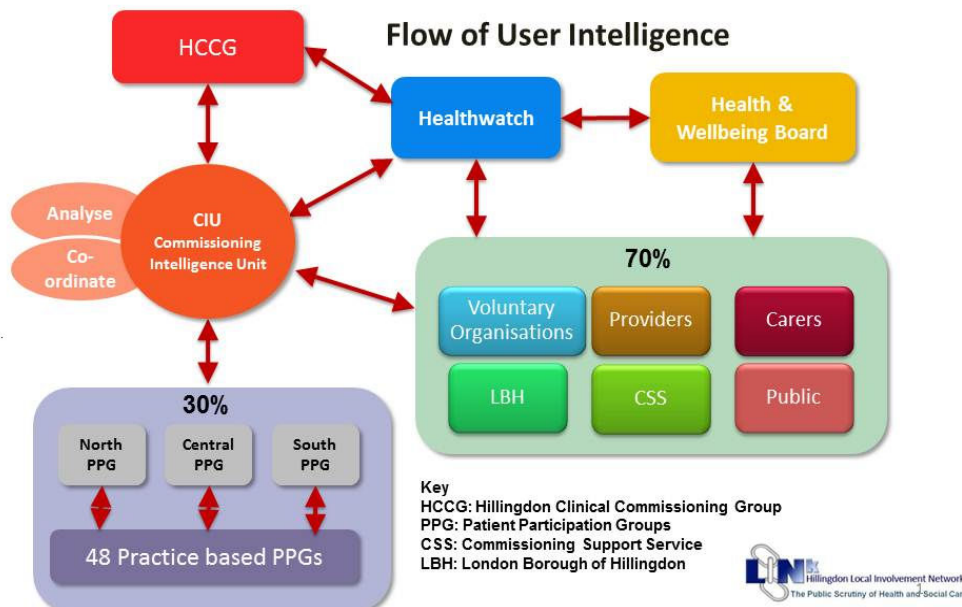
Flow of User Intelligence

HCCG

Healthwatch

Health & Wellbeing Board

Analyse

Co-ordinate

CIU Commissioning Intelligence Unit

70%

Voluntary Organisations

Providers

Carers

LBH

CSS

Public

30%

North PPG

Central PPG

South PPG

48 Practice based PPGs

Key
HCCG: Hillingdon Clinical Commissioning Group
PPG: Patient Participation Groups
CSS: Commissioning Support Service
LBH: London Borough of Hillingdon

LINk
Hillingdon Local Involvement Network
The Public Scrutiny of Health and Social Car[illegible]